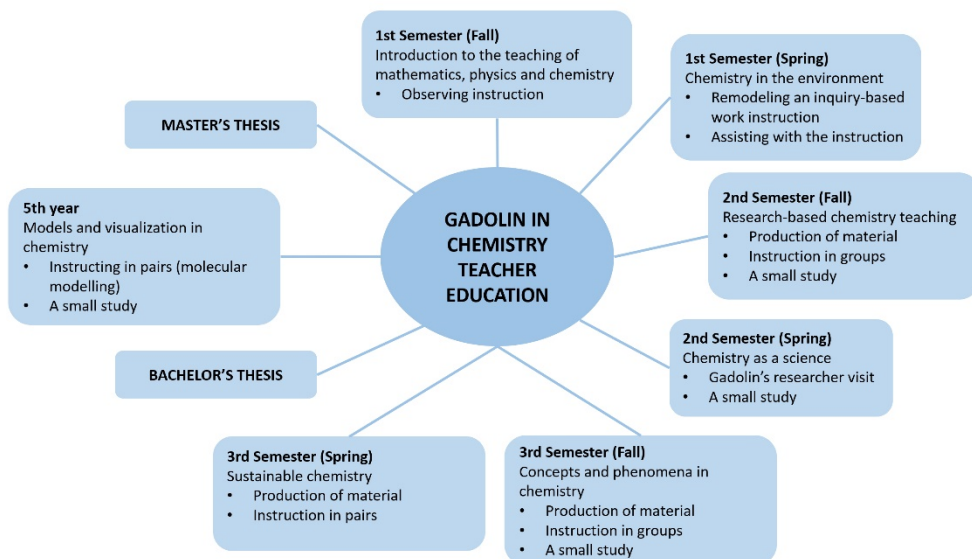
GADOLIN IN CHEMISTRY TEACHER EDUCATION

1st Semester (Fall)
Introduction to the teaching of mathematics, physics and chemistry
• Observing instruction

1st Semester (Spring)
Chemistry in the environment
• Remodeling an inquiry-based work instruction
• Assisting with the instruction

2nd Semester (Fall)
Research-based chemistry teaching
• Production of material
• Instruction in groups
• A small study

2nd Semester (Spring)
Chemistry as a science
• Gadolin's researcher visit
• A small study

3rd Semester (Fall)
Concepts and phenomena in chemistry
• Production of material
• Instruction in groups
• A small study

3rd Semester (Spring)
Sustainable chemistry
• Production of material
• Instruction in pairs

BACHELOR'S THESIS

5th year
Models and visualization in chemistry
• Instructing in pairs (molecular modelling)
• A small study

MASTER'S THESIS